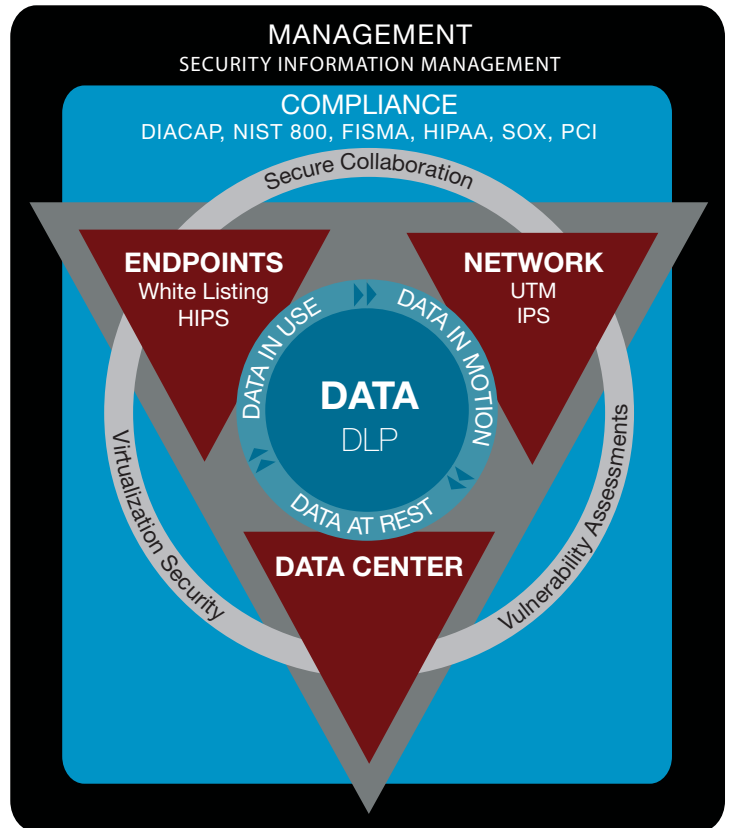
MANAGEMENT
SECURITY INFORMATION MANAGEMENT

COMPLIANCE
DIACAP, NIST 800, FISMA, HIPAA, SOX, PCI

Secure Collaboration

ENDPOINTS
White Listing
HIPS

NETWORK
UTM
IPS

DATA IN USE
DATA IN MOTION
DATA AT REST

DATA
DLP

DATA CENTER

Virtualization Security

Vulnerability Assessments